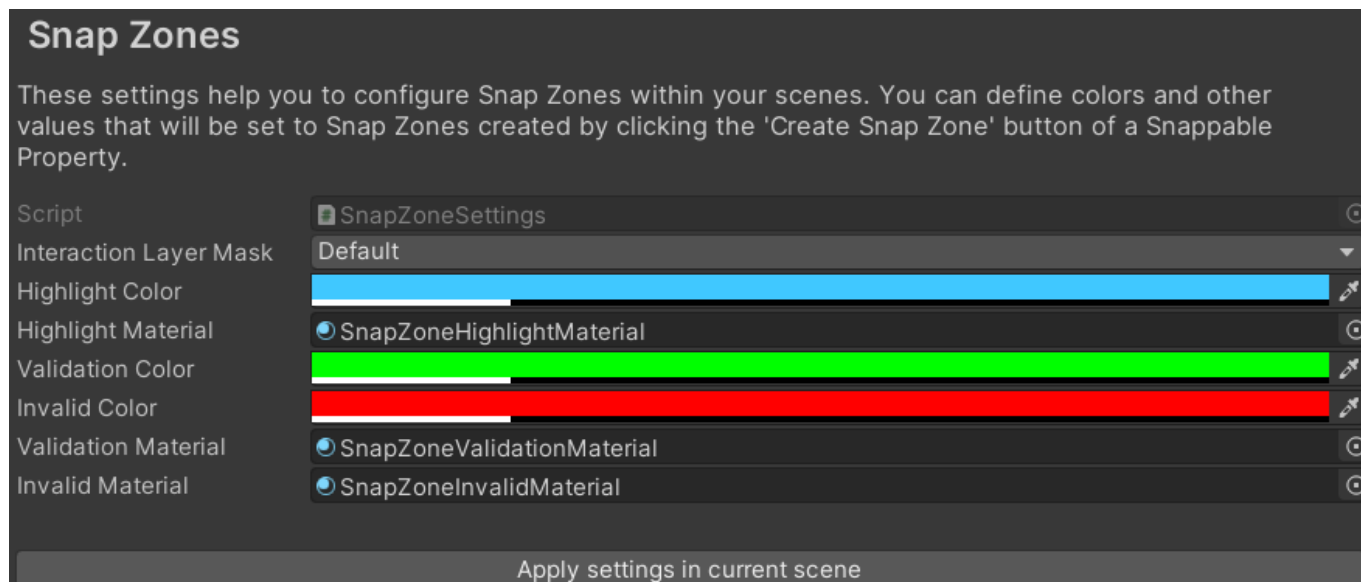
Snap Zones

These settings help you to configure Snap Zones within your scenes. You can define colors and other values that will be set to Snap Zones created by clicking the 'Create Snap Zone' button of a Snappable Property.

Script SnapZoneSettings
Interaction Layer Mask Default
Highlight Color
Highlight Material SnapZoneHighlightMaterial
Validation Color
Invalid Color
Validation Material SnapZoneValidationMaterial
Invalid Material SnapZoneInvalidMaterial

Apply settings in current scene